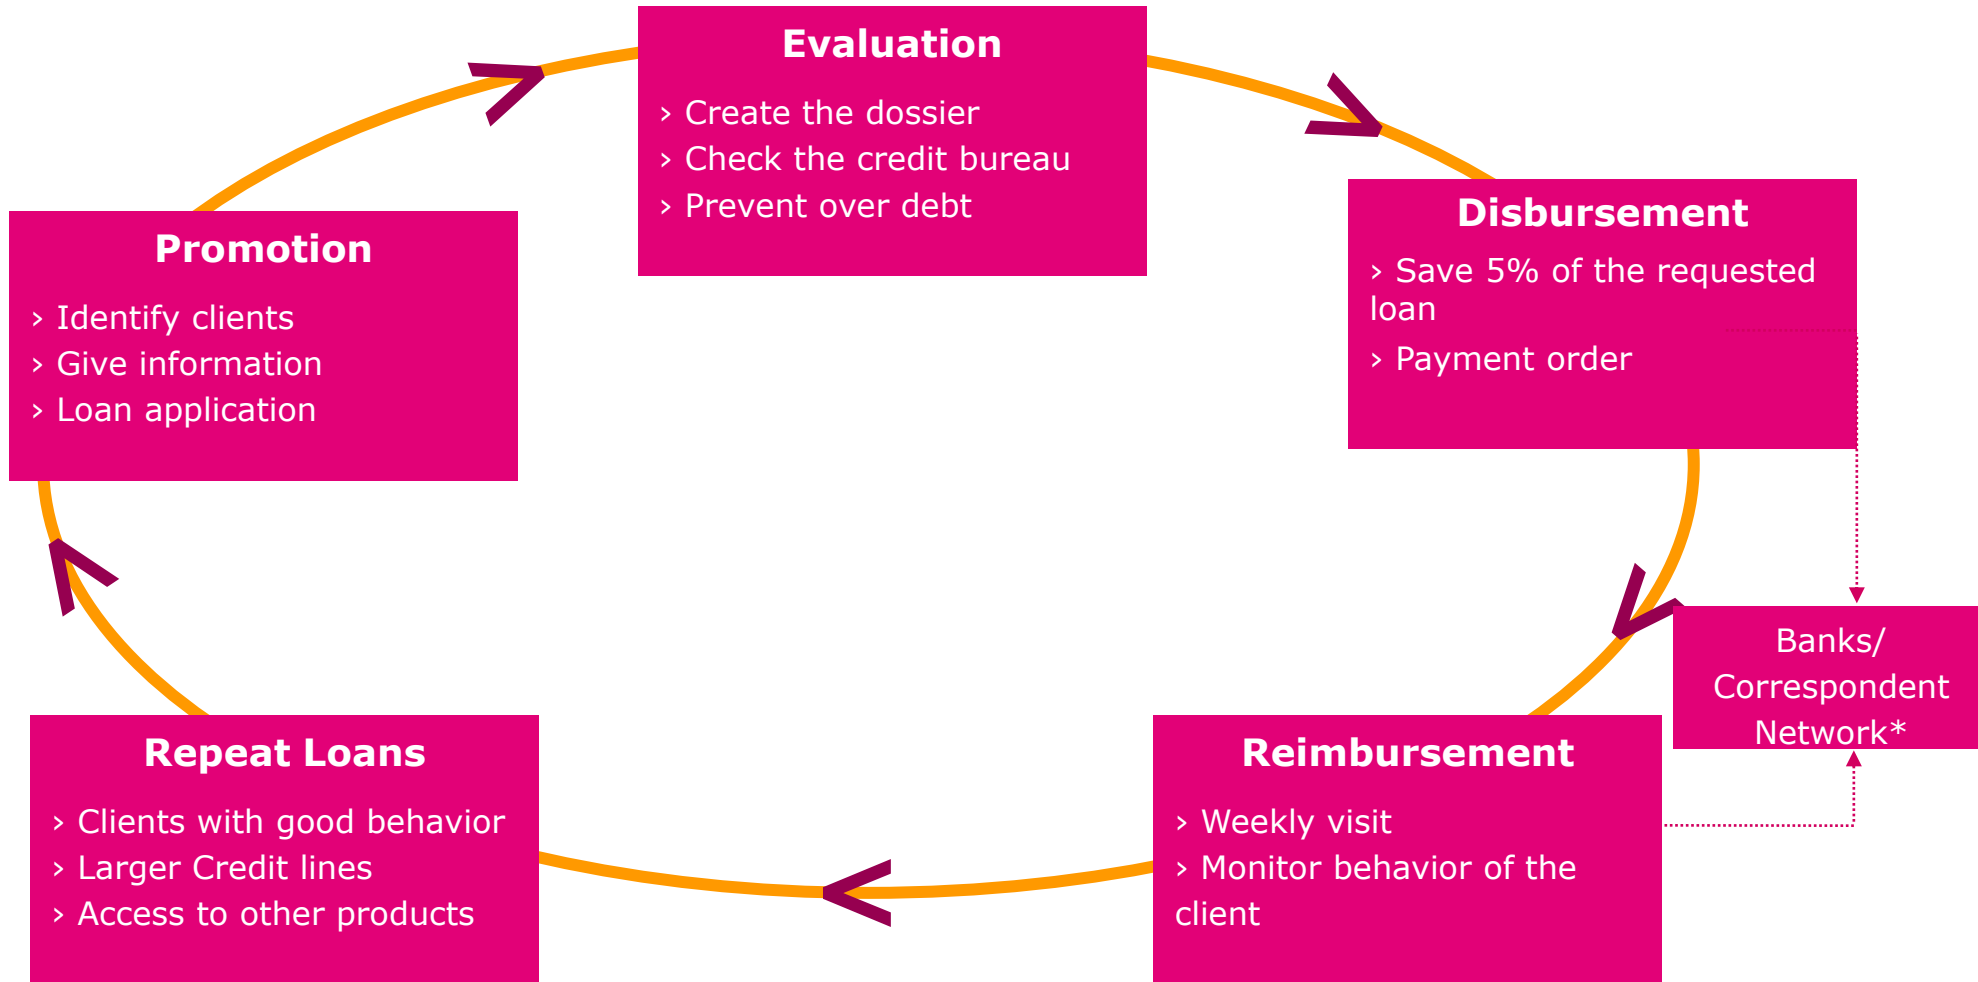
Evaluation

› Create the dossier
› Check the credit bureau
› Prevent over debt

Disbursement

› Save 5% of the requested loan
› Payment order

Banks/ Correspondent Network*

Reimbursement

› Weekly visit
› Monitor behavior of the client

Repeat Loans

› Clients with good behavior
› Larger Credit lines
› Access to other products

Promotion

› Identify clients
› Give information
› Loan application